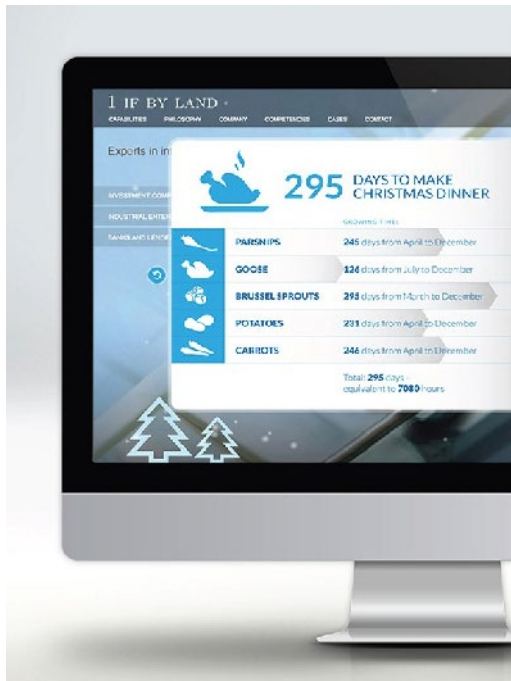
1 IF BY LAND

CAPABILITIES PHILOSOPHY COMPANY COMPETENCIES CASES CONTACT

Exports in in

INVESTMENT COMP

INDUSTRIAL ENTER

BANKS AND LENDE

295 DAYS TO MAKE CHRISTMAS DINNER

GROWING TIMES

PARSNIPS 245 days from April to December

GOOSE 124 days from July to December

BRUSSEL SPROUTS 295 days from March to December

POTATOES 231 days from April to December

CARROTS 246 days from April to December

Total: 295 days equivalent to 7080 hours